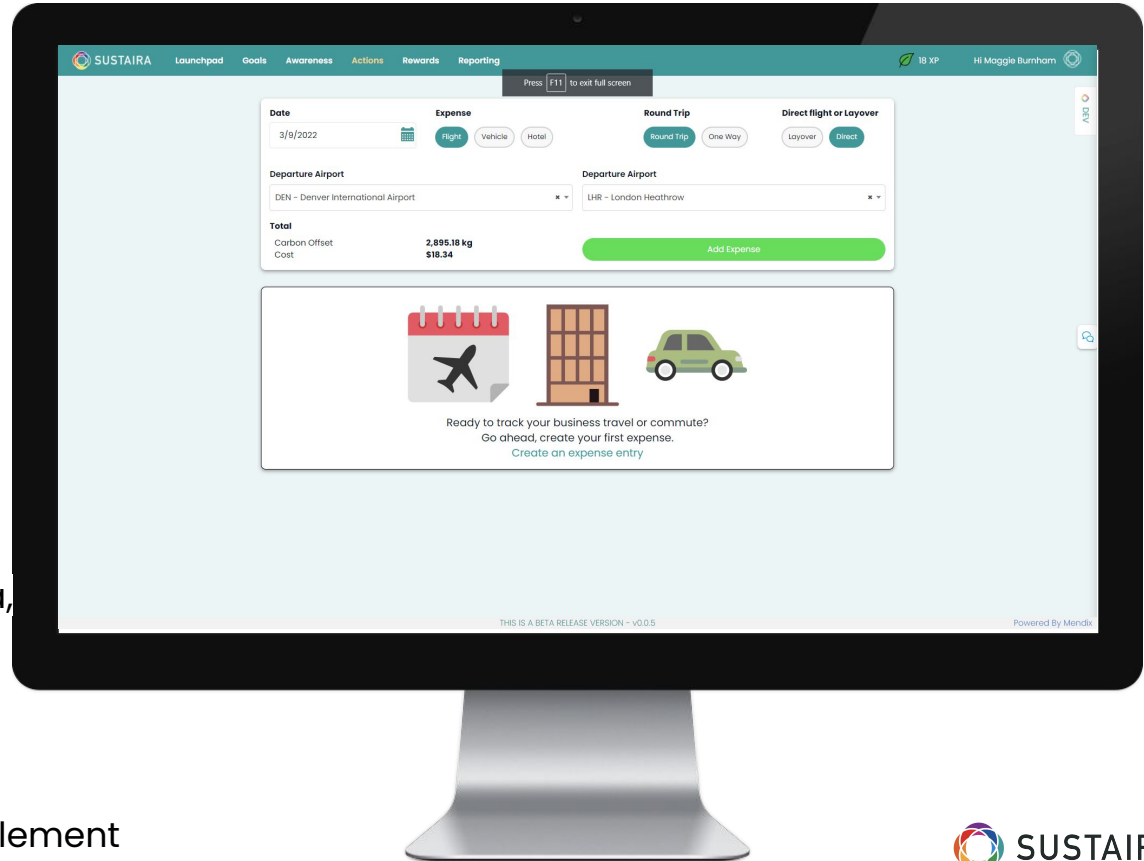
SUSTAIRA Launchpad Goals Awareness Actions Rewards Reporting

Press F11 to exit full screen

18 XP Hi Maggie Burnham

DEV

Date
3/9/2022

Expense
Flight Vehicle Hotel

Round Trip
Round Trip One Way

Direct flight or Layover
Layover Direct

Departure Airport
DEN - Denver International Airport

Departure Airport
LHR - London Heathrow

Total
Carbon Offset 2,895.18 kg
Cost $18.34

Add Expense

Ready to track your business travel or commute?
Go ahead, create your first expense.
Create an expense entry

THIS IS A BETA RELEASE VERSION - v0.0.5

Powered By Mendix

d,

lement

SUSTAI